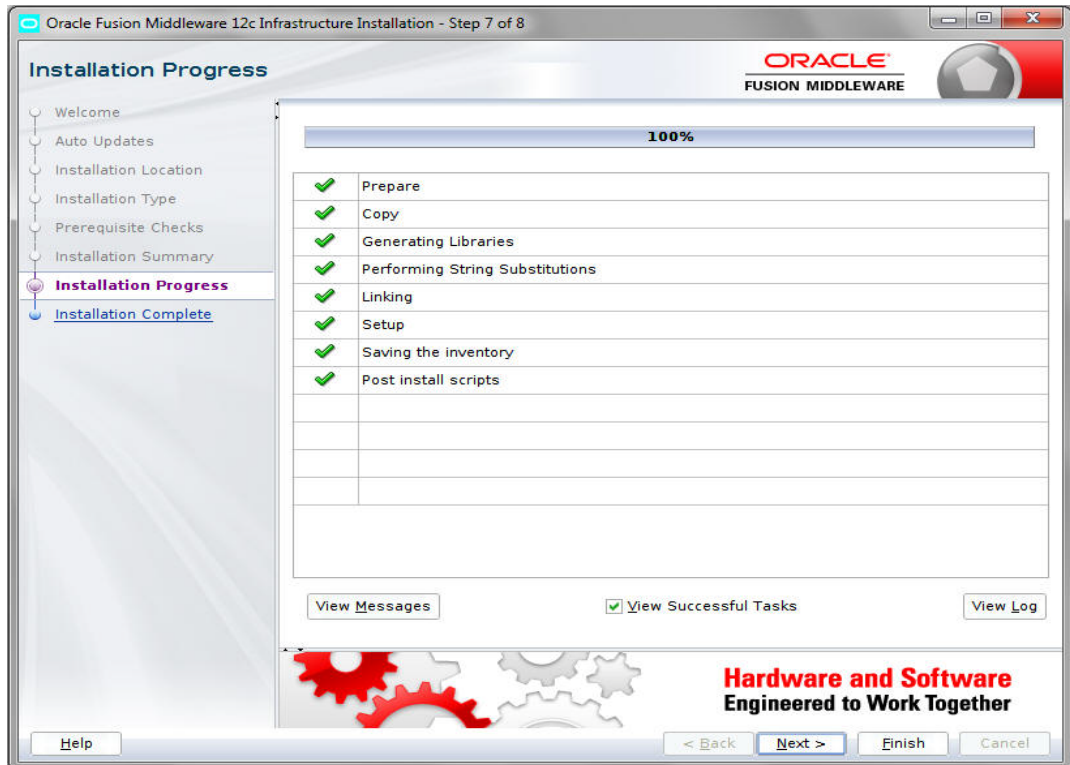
Oracle Fusion Middleware 12c Infrastructure Installation - Step 7 of 8

Installation Progress

ORACLE
FUSION MIDDLEWARE

Welcome
Auto Updates
Installation Location
Installation Type
Prerequisite Checks
Installation Summary
Installation Progress
Installation Complete

100%

Prepare
Copy
Generating Libraries
Performing String Substitutions
Linking
Setup
Saving the inventory
Post install scripts

View Messages
View Successful Tasks
View Log

Hardware and Software
Engineered to Work Together

Help
< Back
Next >
Finish
Cancel